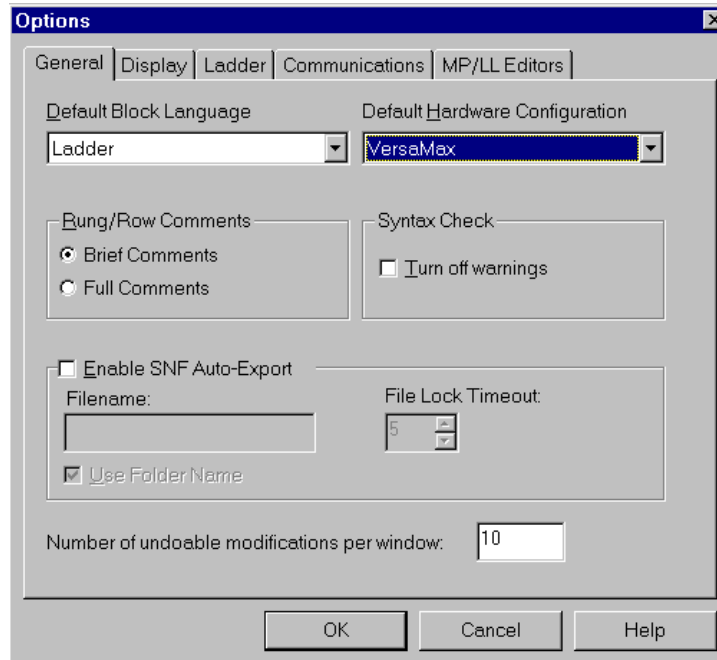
Options

General | Display | Ladder | Communications | MP/LL Editors

Default Block Language
Ladder

Default Hardware Configuration
VersaMax

Rung/Row Comments
Brief Comments
Full Comments

Syntax Check
Turn off warnings

Enable SNF Auto-Export
Filename:
File Lock Timeout:
5
Use Folder Name

Number of undoable modifications per window: 10

OK
Cancel
Help